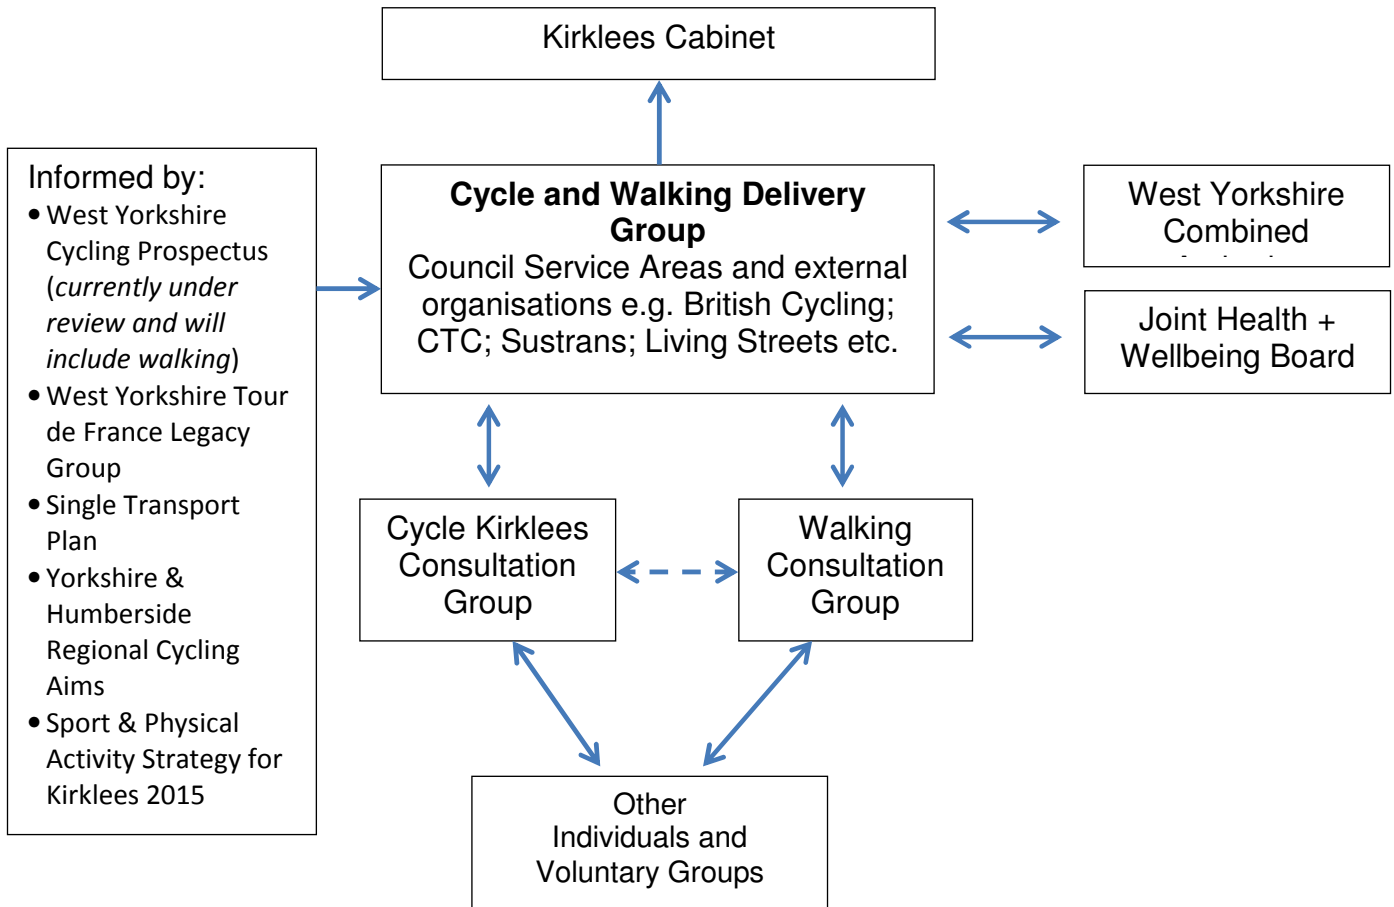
Kirklees Cabinet

Informed by:
- West Yorkshire Cycling Prospectus (*currently under review and will include walking*)
- West Yorkshire Tour de France Legacy Group
- Single Transport Plan
- Yorkshire & Humberside Regional Cycling Aims
- Sport & Physical Activity Strategy for Kirklees 2015

**Cycle and Walking Delivery Group**
Council Service Areas and external organisations e.g. British Cycling; CTC; Sustrans; Living Streets etc.

West Yorkshire Combined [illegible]

Joint Health + Wellbeing Board

Cycle Kirklees Consultation Group

Walking Consultation Group

Other Individuals and Voluntary Groups